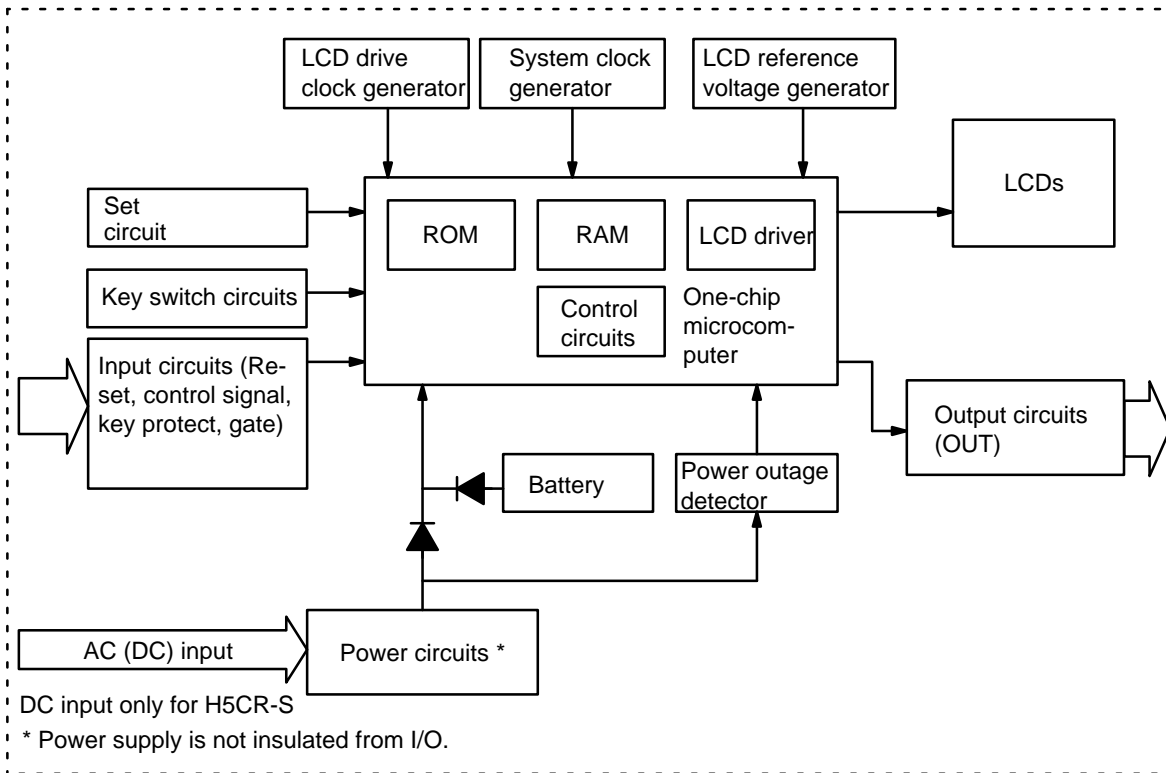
LCD drive clock generator

System clock generator

LCD reference voltage generator

Set circuit

ROM

RAM

LCD driver

LCDs

Key switch circuits

Control circuits

One-chip microcomputer

Input circuits (Reset, control signal, key protect, gate)

Output circuits (OUT)

Battery

Power outage detector

AC (DC) input

Power circuits *

DC input only for H5CR-S

* Power supply is not insulated from I/O.